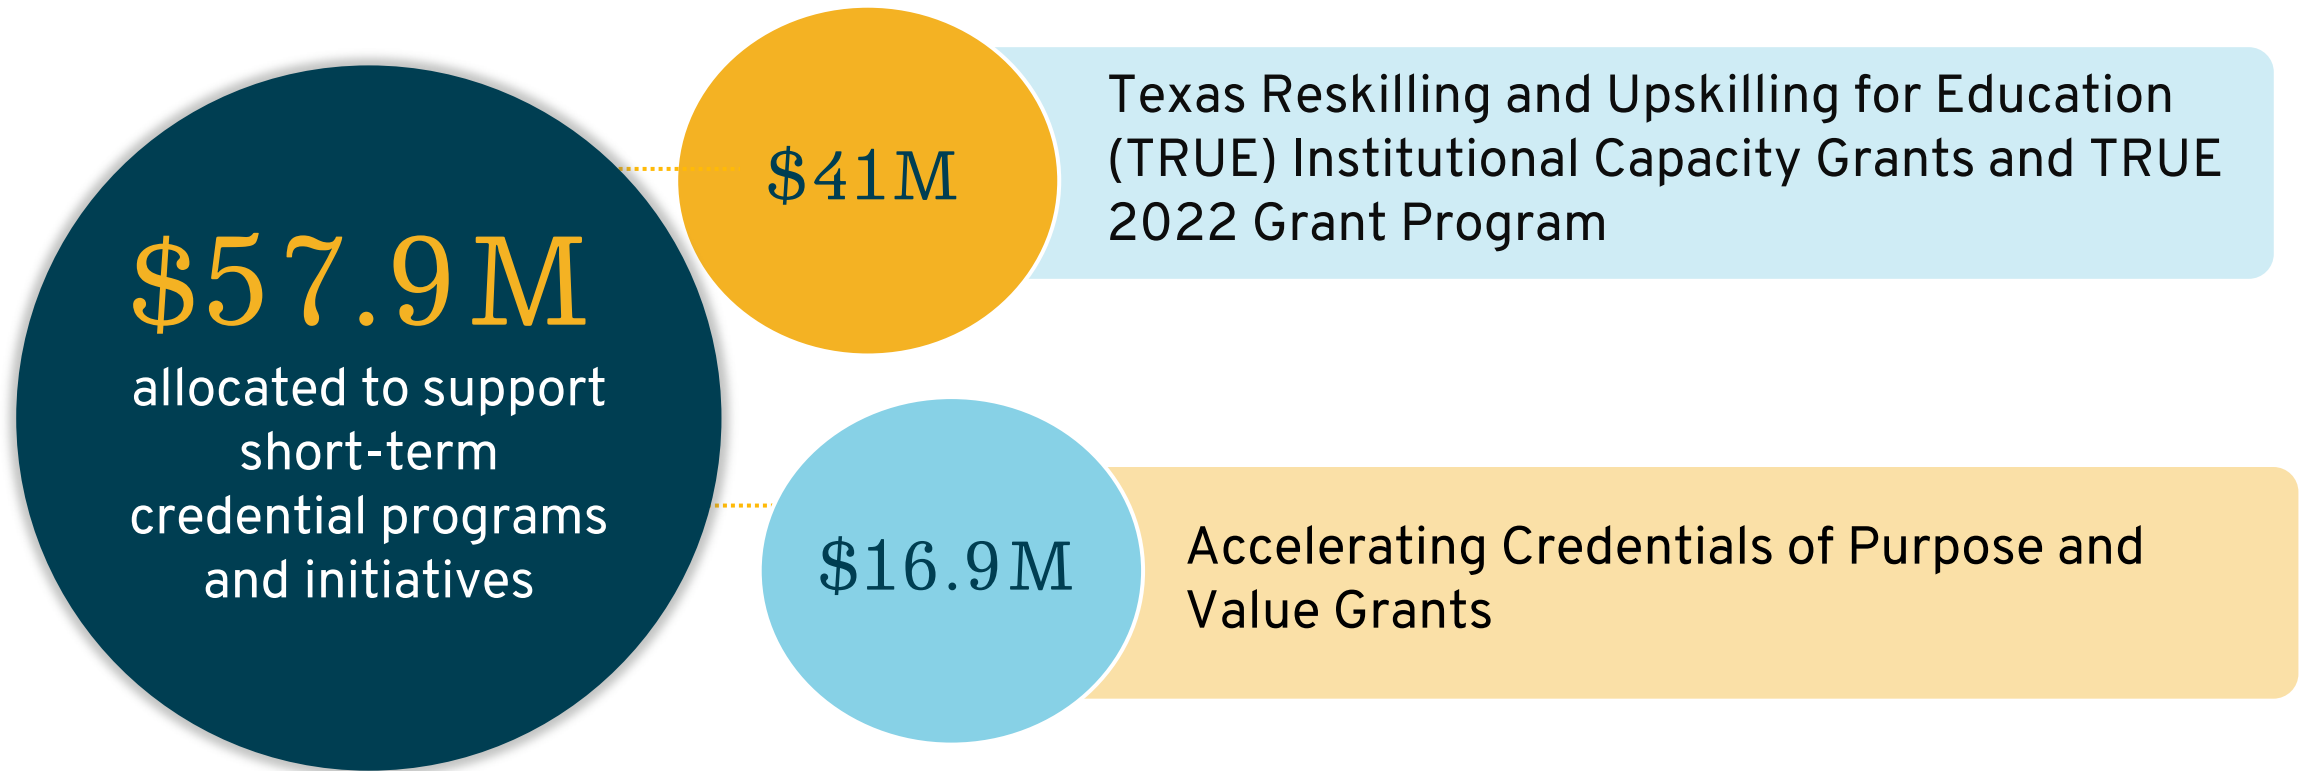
$57.9M
allocated to support short-term credential programs and initiatives

$41M

Texas Reskilling and Upskilling for Education (TRUE) Institutional Capacity Grants and TRUE 2022 Grant Program

$16.9M

Accelerating Credentials of Purpose and Value Grants